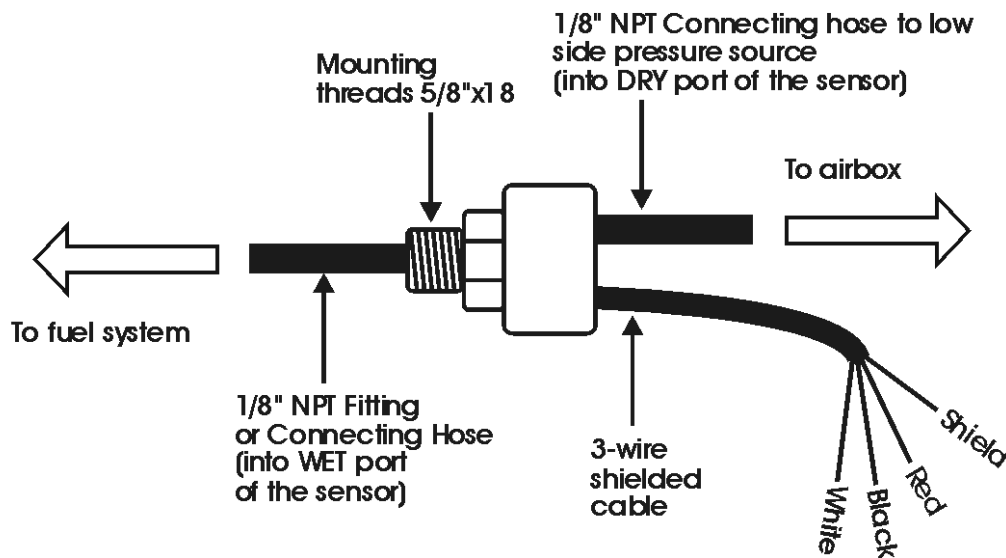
1/8" NPT Connecting hose to low side pressure source (into DRY port of the sensor)

Mounting threads 5/8"x18

To airbox

To fuel system

1/8" NPT Fitting or Connecting Hose (into WET port of the sensor)

3-wire shielded cable

White

Black

Red

Shield